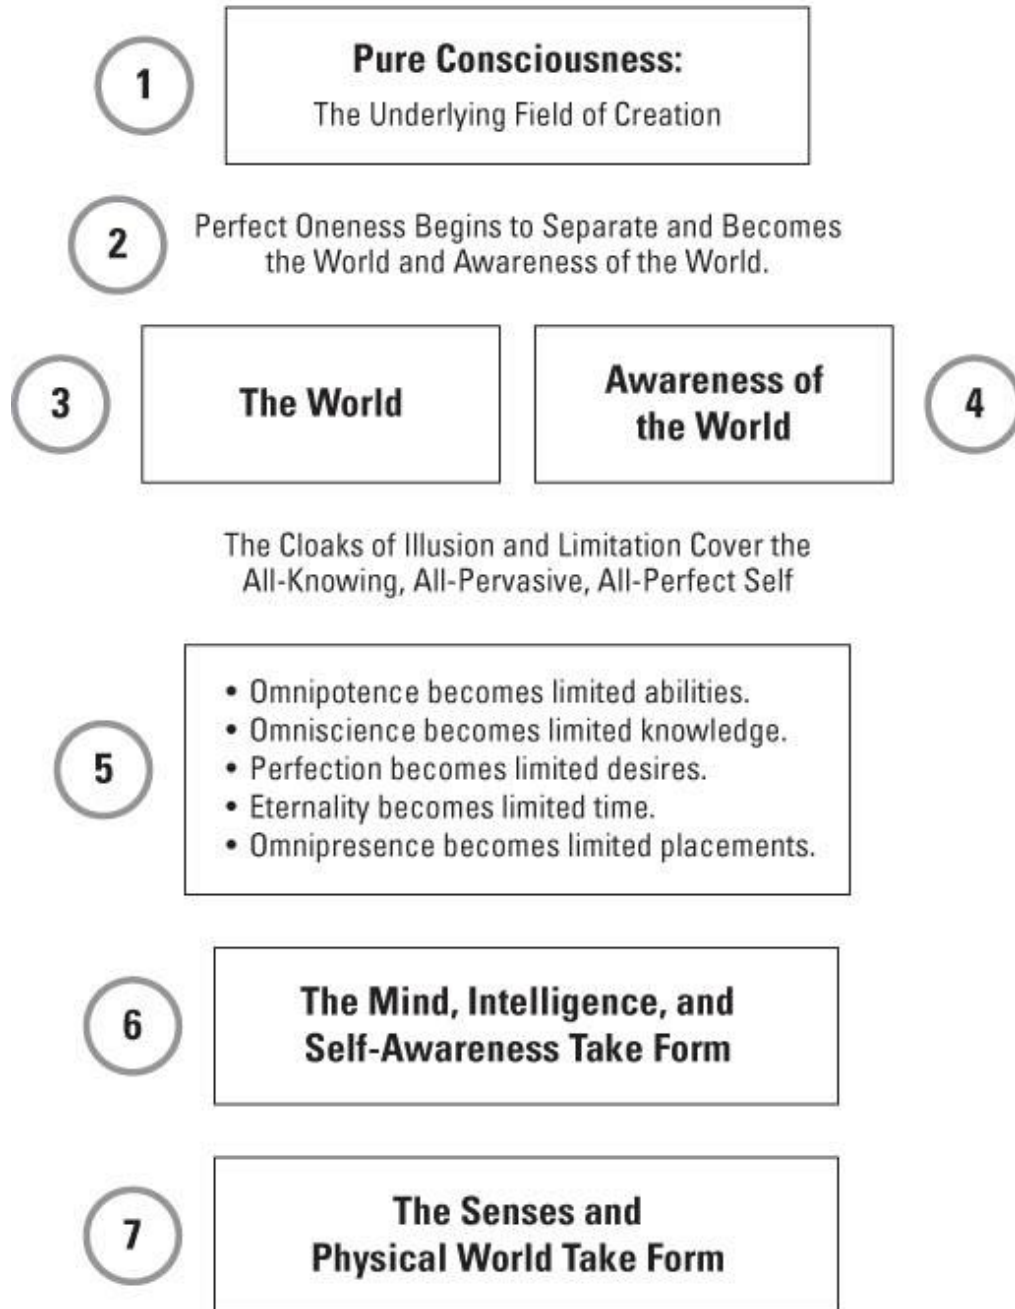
1

Pure Consciousness:
The Underlying Field of Creation

2

Perfect Oneness Begins to Separate and Becomes the World and Awareness of the World.

3

The World

Awareness of the World

4

The Cloaks of Illusion and Limitation Cover the All-Knowing, All-Pervasive, All-Perfect Self

5

• Omnipotence becomes limited abilities.
• Omniscience becomes limited knowledge.
• Perfection becomes limited desires.
• Eternality becomes limited time.
• Omnipresence becomes limited placements.

6

The Mind, Intelligence, and Self-Awareness Take Form

7

The Senses and Physical World Take Form